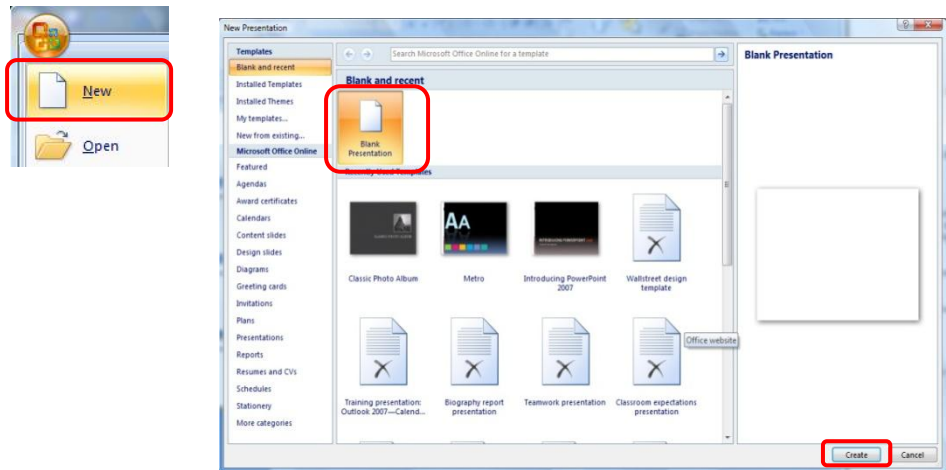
New

Open

New Presentation

?

X

Templates

Blank and recent

Installed Templates

Installed Themes

My templates...

New from existing...

Microsoft Office Online

Featured

Agendas

Award certificates

Calendars

Content slides

Design slides

Diagrams

Greeting cards

Invitations

Plans

Presentations

Reports

Resumes and CVs

Schedules

Stationery

More categories

Search Microsoft Office Online for a template

Blank and recent

Blank Presentation

Recently Used Templates

Classic Photo Album

AA

Metro

Introducing PowerPoint 2007

Wallstreet design template

Office website

Training presentation: Outlook 2007—Calend...

Biography report presentation

Teamwork presentation

Classroom expectations presentation

Blank Presentation

Create

Cancel